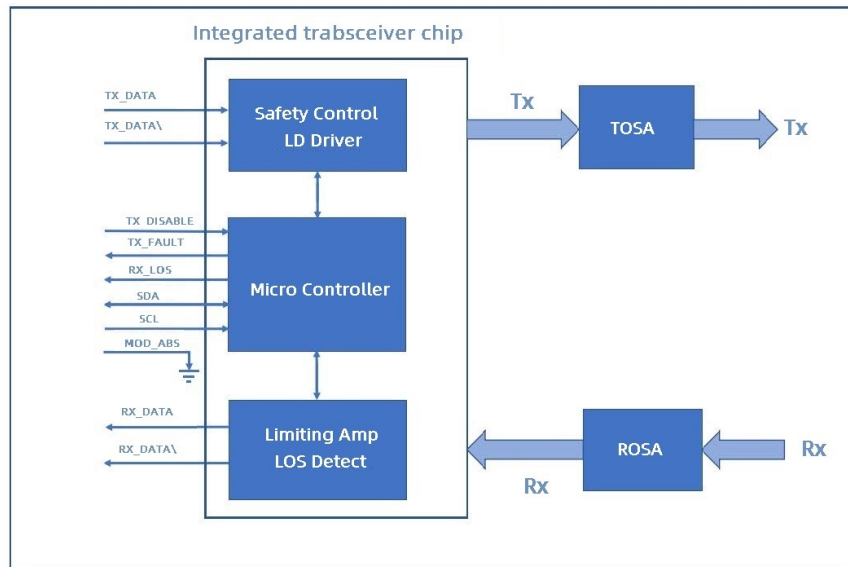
Integrated trabsceiver chip

TX_DATA
TX_DATA\

Safety Control
LD Driver

Tx

TOSA

Tx

TX_DISABLE
TX_FAULT
RX_LOS
SDA
SCL
MOD_ABS

Micro Controller

RX_DATA
RX_DATA\

Limiting Amp
LOS Detect

Rx

ROSA

Rx